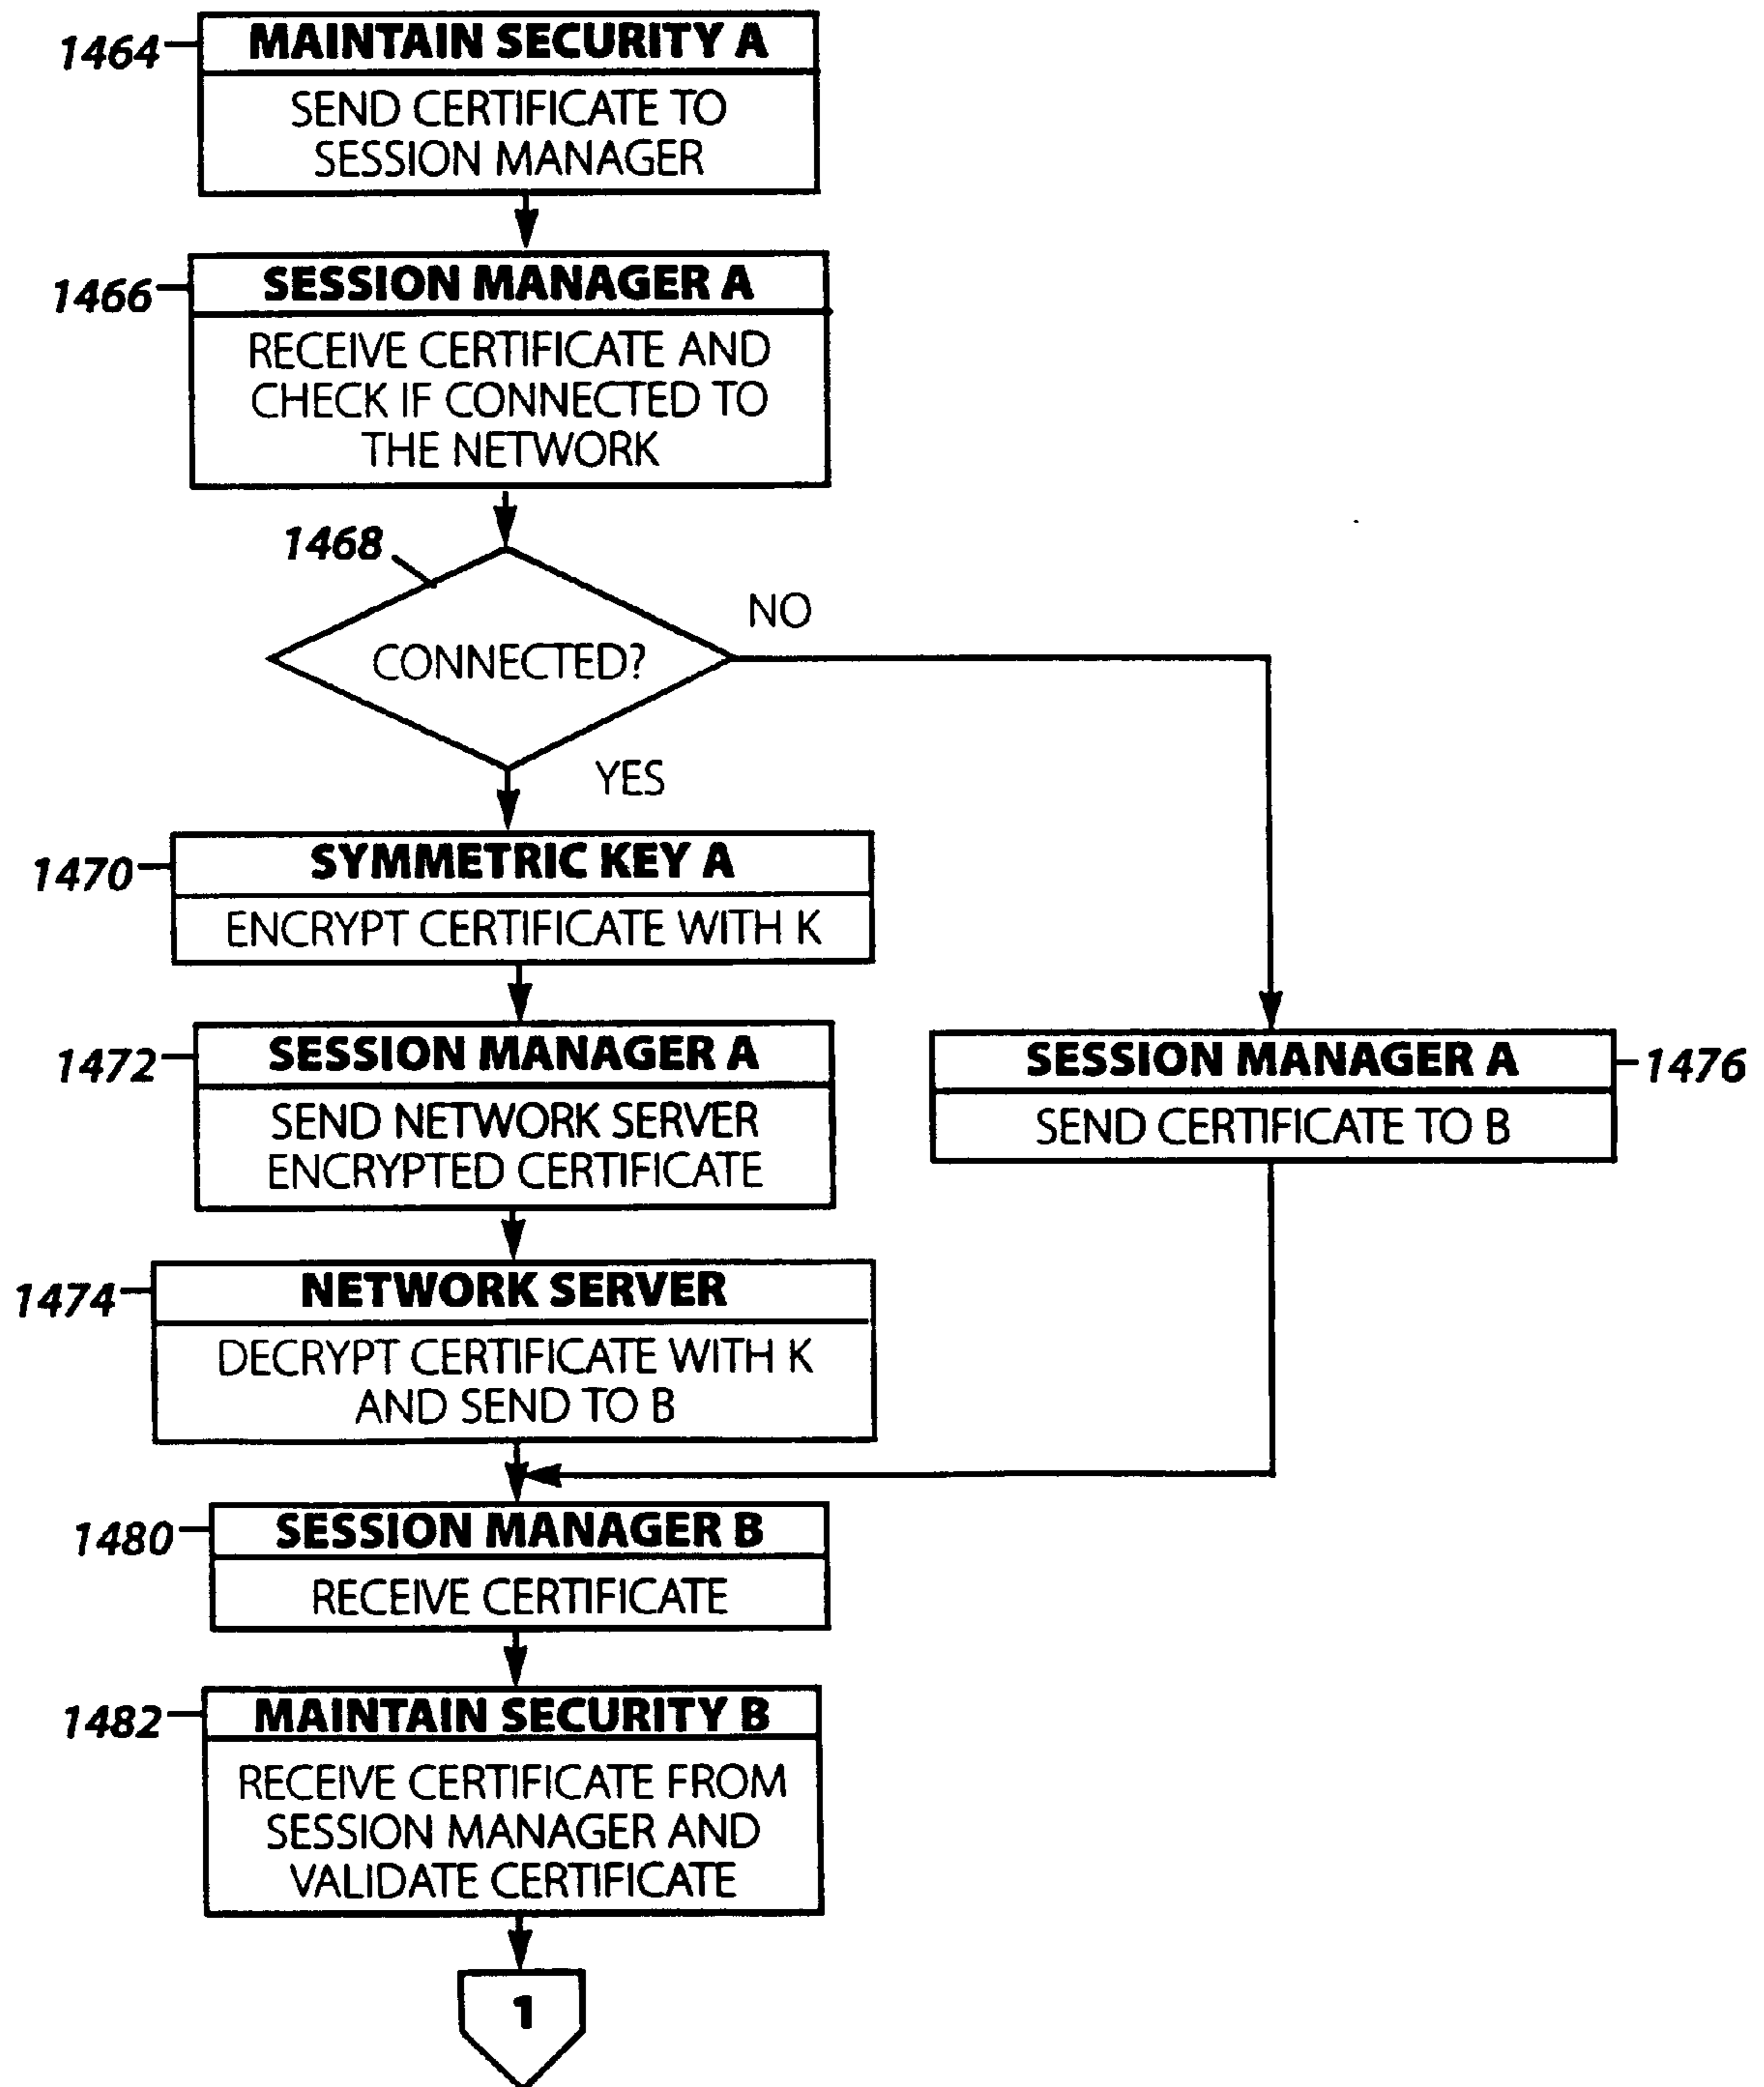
1464
MAINTAIN SECURITY A
SEND CERTIFICATE TO SESSION MANAGER

1466
SESSION MANAGER A
RECEIVE CERTIFICATE AND CHECK IF CONNECTED TO THE NETWORK

1468
CONNECTED?
NO
YES

1470
SYMMETRIC KEY A
ENCRYPT CERTIFICATE WITH K

1472
SESSION MANAGER A
SEND NETWORK SERVER ENCRYPTED CERTIFICATE

1474
NETWORK SERVER
DECRYPT CERTIFICATE WITH K AND SEND TO B

SESSION MANAGER A
SEND CERTIFICATE TO B
1476

1480
SESSION MANAGER B
RECEIVE CERTIFICATE

1482
MAINTAIN SECURITY B
RECEIVE CERTIFICATE FROM SESSION MANAGER AND VALIDATE CERTIFICATE

1